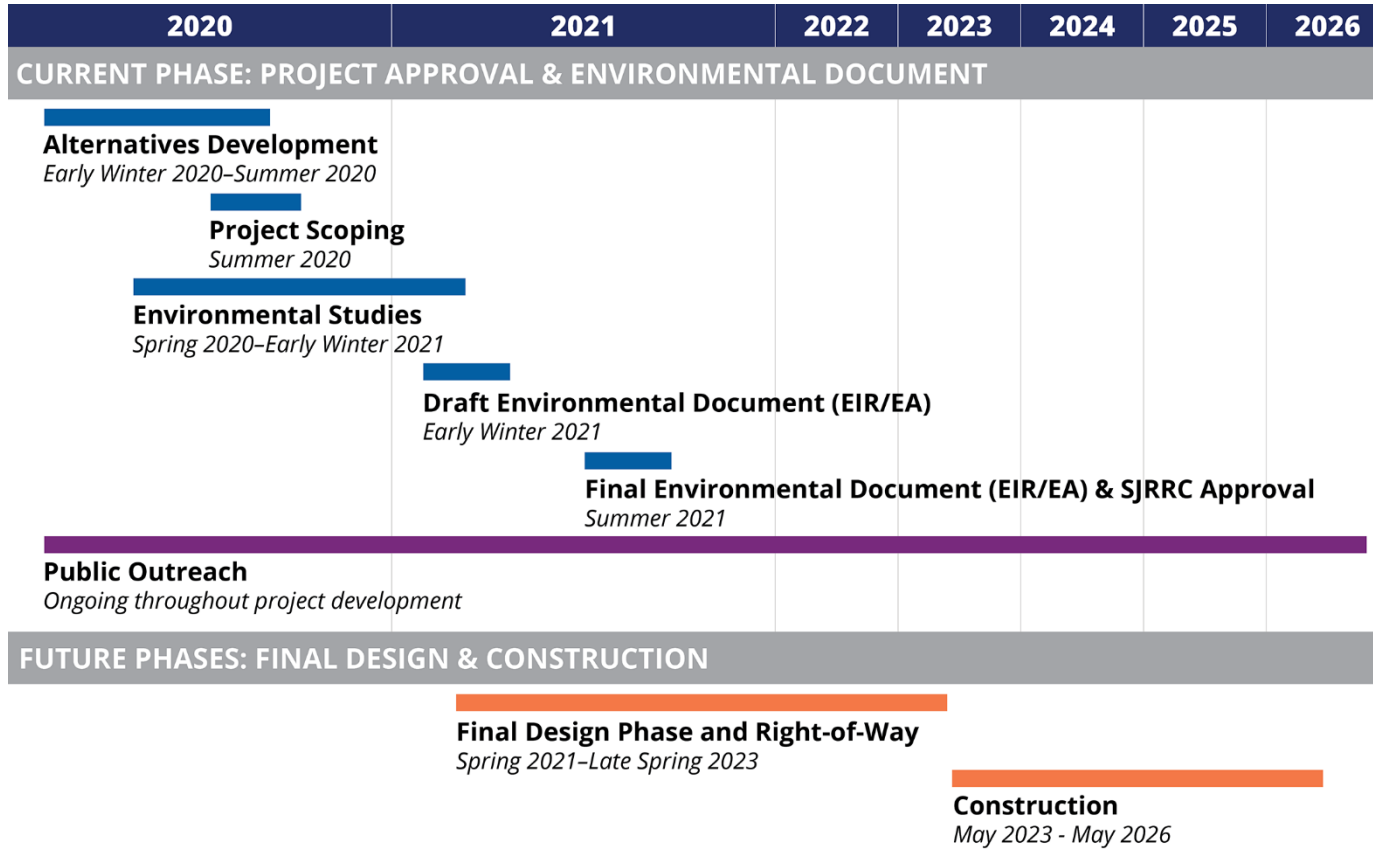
| 2020 | 2021 | 2022 | 2023 | 2024 | 2025 | 2026 |
|---|---|---|---|---|---|---|

CURRENT PHASE: PROJECT APPROVAL & ENVIRONMENTAL DOCUMENT

Alternatives Development
Early Winter 2020–Summer 2020

Project Scoping
Summer 2020

Environmental Studies
Spring 2020–Early Winter 2021

Draft Environmental Document (EIR/EA)
Early Winter 2021

Final Environmental Document (EIR/EA) & SJRRC Approval
Summer 2021

Public Outreach
Ongoing throughout project development

FUTURE PHASES: FINAL DESIGN & CONSTRUCTION

Final Design Phase and Right-of-Way
Spring 2021–Late Spring 2023

Construction
May 2023 - May 2026